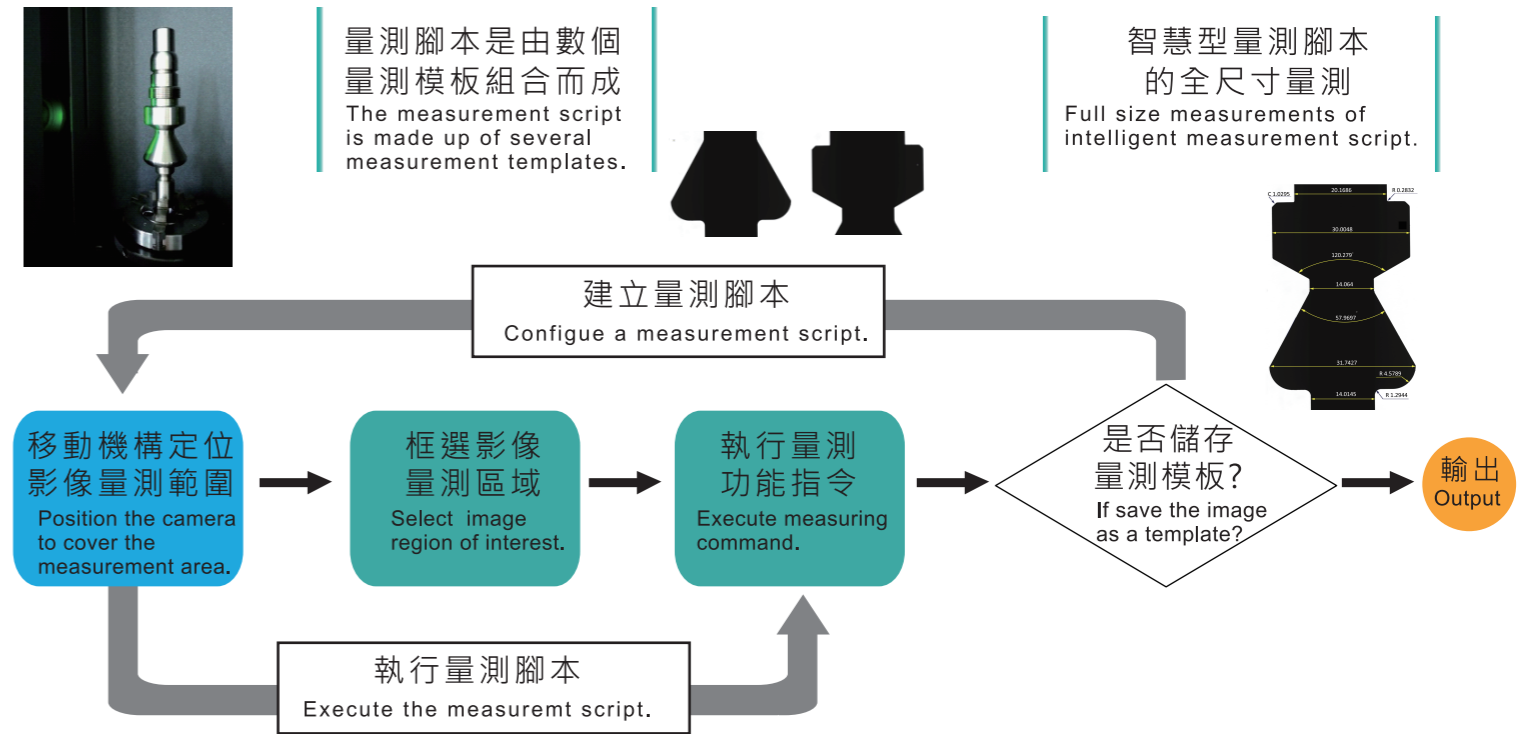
量測腳本是由數個量測模板組合而成
The measurement script is made up of several measurement templates.

智慧型量測腳本的全尺寸量測
Full size measurements of intelligent measurement script.

C 1.0295
20.1686
R 0.2832
30.0048
120.279°
14.064
57.9697
31.7427
R 4.5789
14.0145
R 1.2944

建立量測腳本
Configue a measurement script.

移動機構定位影像量測範圍
Position the camera to cover the measurement area.

框選影像量測區域
Select image region of interest.

執行量測功能指令
Execute measuring command.

是否儲存量測模板?
If save the image as a template?

輸出
Output

執行量測腳本
Execute the measuremt script.